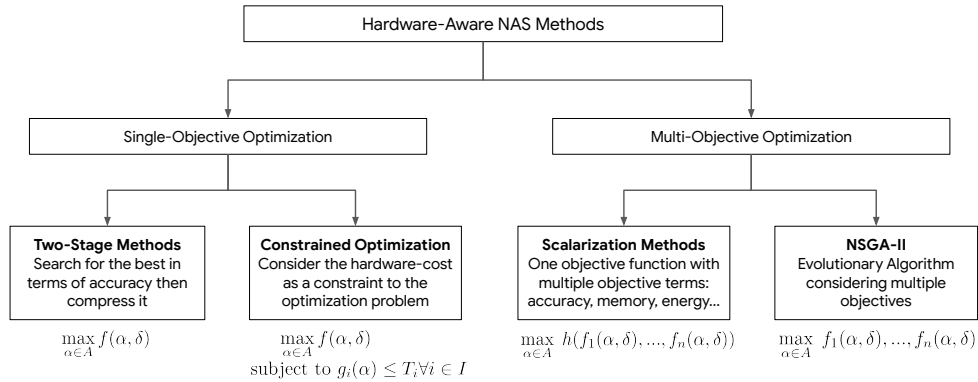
Hardware-Aware NAS Methods

Single-Objective Optimization

Multi-Objective Optimization

**Two-Stage Methods**
Search for the best in terms of accuracy then compress it

$\max_{\alpha \in A} f(\alpha, \delta)$

**Constrained Optimization**
Consider the hardware-cost as a constraint to the optimization problem

$\max_{\alpha \in A} f(\alpha, \delta)$
subject to $g_i(\alpha) \leq T_i \forall i \in I$

**Scalarization Methods**
One objective function with multiple objective terms: accuracy, memory, energy...

$\max_{\alpha \in A} h(f_1(\alpha, \delta), ..., f_n(\alpha, \delta))$

**NSGA-II**
Evolutionary Algorithm considering multiple objectives

$\max_{\alpha \in A} f_1(\alpha, \delta), ..., f_n(\alpha, \delta)$